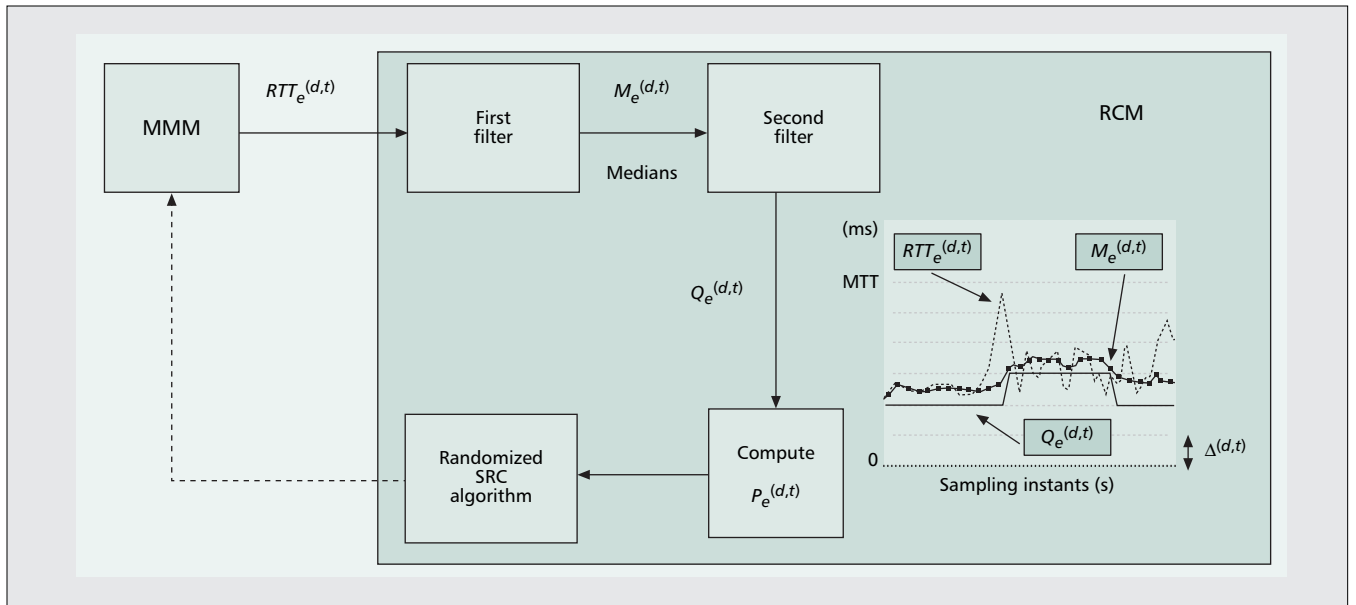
MMM

$RTT_e^{(d,t)}$

First filter

$M_e^{(d,t)}$

Medians

Second filter

RCM

$Q_e^{(d,t)}$

(ms)

$RTT_e^{(d,t)}$

$M_e^{(d,t)}$

MTT

$Q_e^{(d,t)}$

0

$\Delta^{(d,t)}$

Sampling instants (s)

Randomized SRC algorithm

Compute $P_e^{(d,t)}$